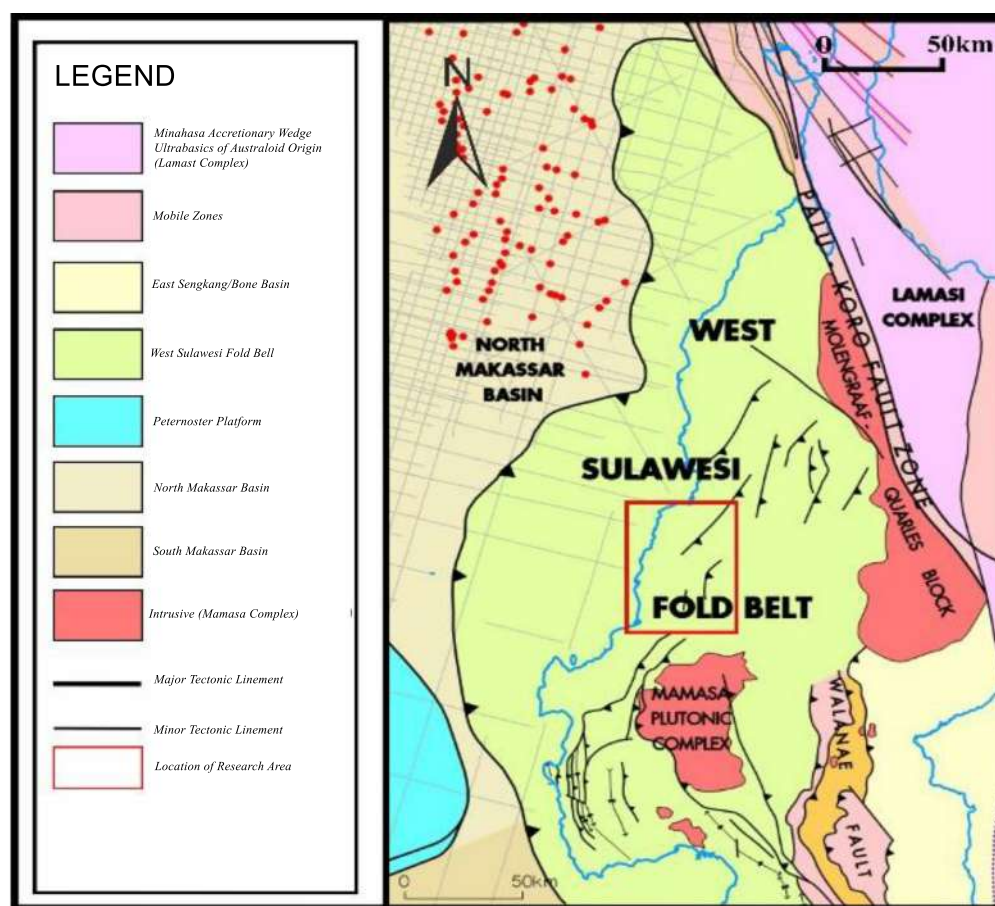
LEGEND

Minahasa Accretionary Wedge Ultrabasics of Australoid Origin (Lamast Complex)

Mobile Zones

East Sengkang/Bone Basin

West Sulawesi Fold Bell

Peternoster Platform

North Makassar Basin

South Makassar Basin

Intrusive (Mamasa Complex)

Major Tectonic Linement

Minor Tectonic Linement

Location of Research Area

N

0 50km

PALU - KORO FAULT ZONE

LAMASI COMPLEX

MOLENGRAAF - QUARLES BLOCK

NORTH MAKASSAR BASIN

WEST

SULAWESI

FOLD BELT

MAMASA PLUTONIC COMPLEX

WALANAE FAULT

0 50km